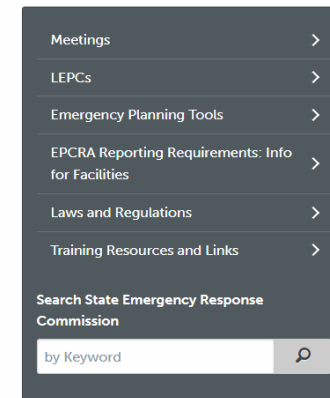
Meetings >

LEPCs >

Emergency Planning Tools >

EPCRA Reporting Requirements: Info for Facilities >

Laws and Regulations >

Training Resources and Links >

Search State Emergency Response Commission

by Keyword